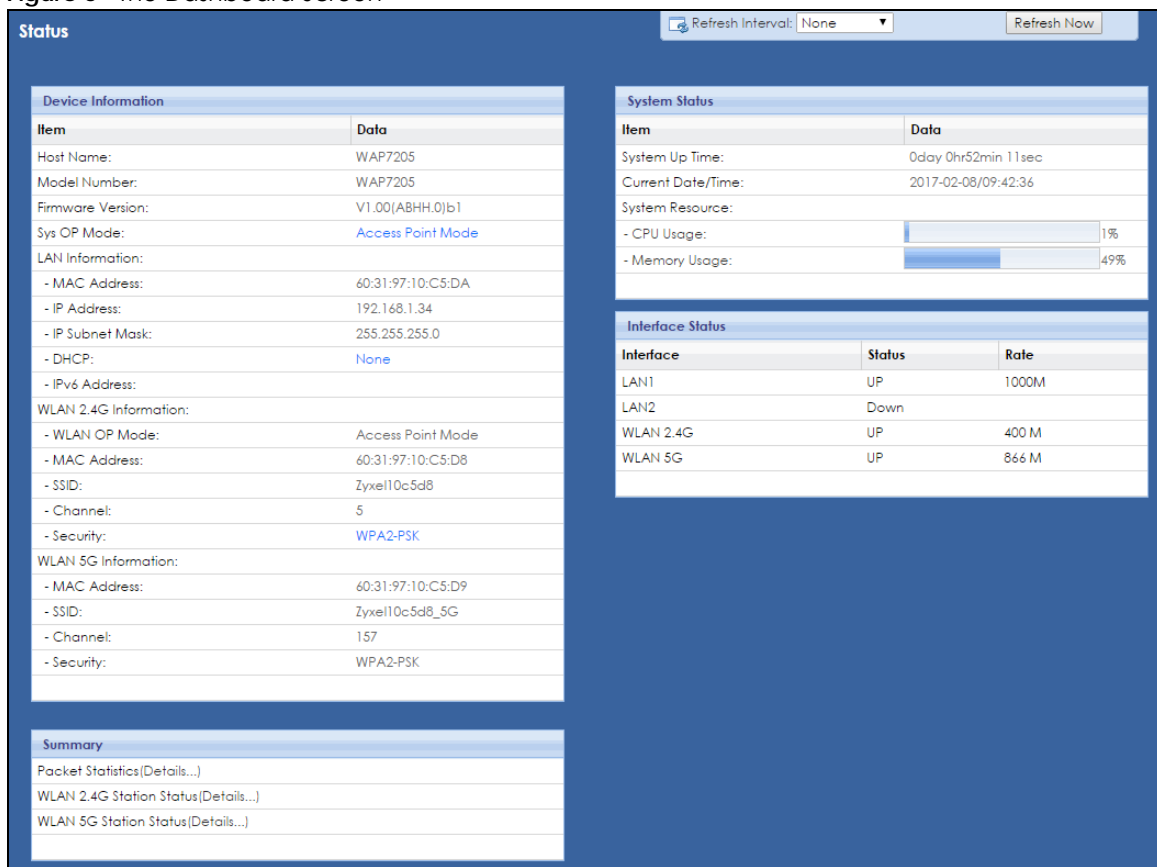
Status

Refresh Interval: None

Refresh Now

Device Information

| Item | Data |
|---|---|
| Host Name: | WAP7205 |
| Model Number: | WAP7205 |
| Firmware Version: | V1.00(ABHH.0)b1 |
| Sys OP Mode: | Access Point Mode |
| LAN Information: | |
| - MAC Address: | 60:31:97:10:C5:DA |
| - IP Address: | 192.168.1.34 |
| - IP Subnet Mask: | 255.255.255.0 |
| - DHCP: | None |
| - IPv6 Address: | |
| WLAN 2.4G Information: | |
| - WLAN OP Mode: | Access Point Mode |
| - MAC Address: | 60:31:97:10:C5:D8 |
| - SSID: | Zyxel10c5d8 |
| - Channel: | 5 |
| - Security: | WPA2-PSK |
| WLAN 5G Information: | |
| - MAC Address: | 60:31:97:10:C5:D9 |
| - SSID: | Zyxel10c5d8_5G |
| - Channel: | 157 |
| - Security: | WPA2-PSK |

Summary

Packet Statistics(Details...)

WLAN 2.4G Station Status(Details...)

WLAN 5G Station Status(Details...)

System Status

| Item | Data |
|---|---|
| System Up Time: | 0day 0hr52min 11sec |
| Current Date/Time: | 2017-02-08/09:42:36 |
| System Resource: | |
| - CPU Usage: | 1% |
| - Memory Usage: | 49% |

Interface Status

| Interface | Status | Rate |
|---|---|---|
| LAN1 | UP | 1000M |
| LAN2 | Down | |
| WLAN 2.4G | UP | 400 M |
| WLAN 5G | UP | 866 M |